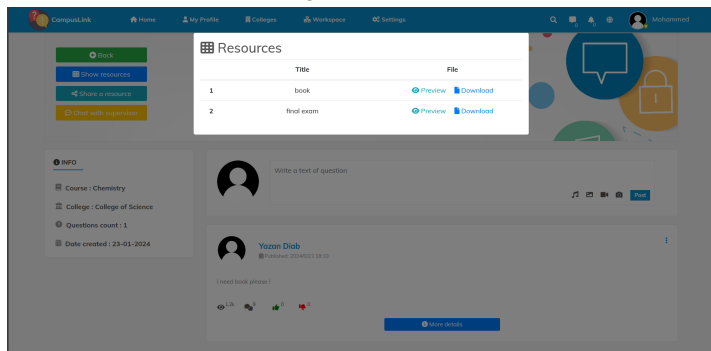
CampusLink Home My Profile Colleges Workspace Settings Mohammed

Back
Show resources
Share a resource
Chat with supervisor

Resources

| | Title | File |
|---|---|---|
| 1 | book | Preview Download |
| 2 | final exam | Preview Download |

INFO

Course : Chemistry

College : College of Science

Questions count : 1

Date created : 23-01-2024

Write a text of question

Post

Yazan Diab
Published: 2024/01/23 18:35

I need book please !

1.2k 9 0 0

More details